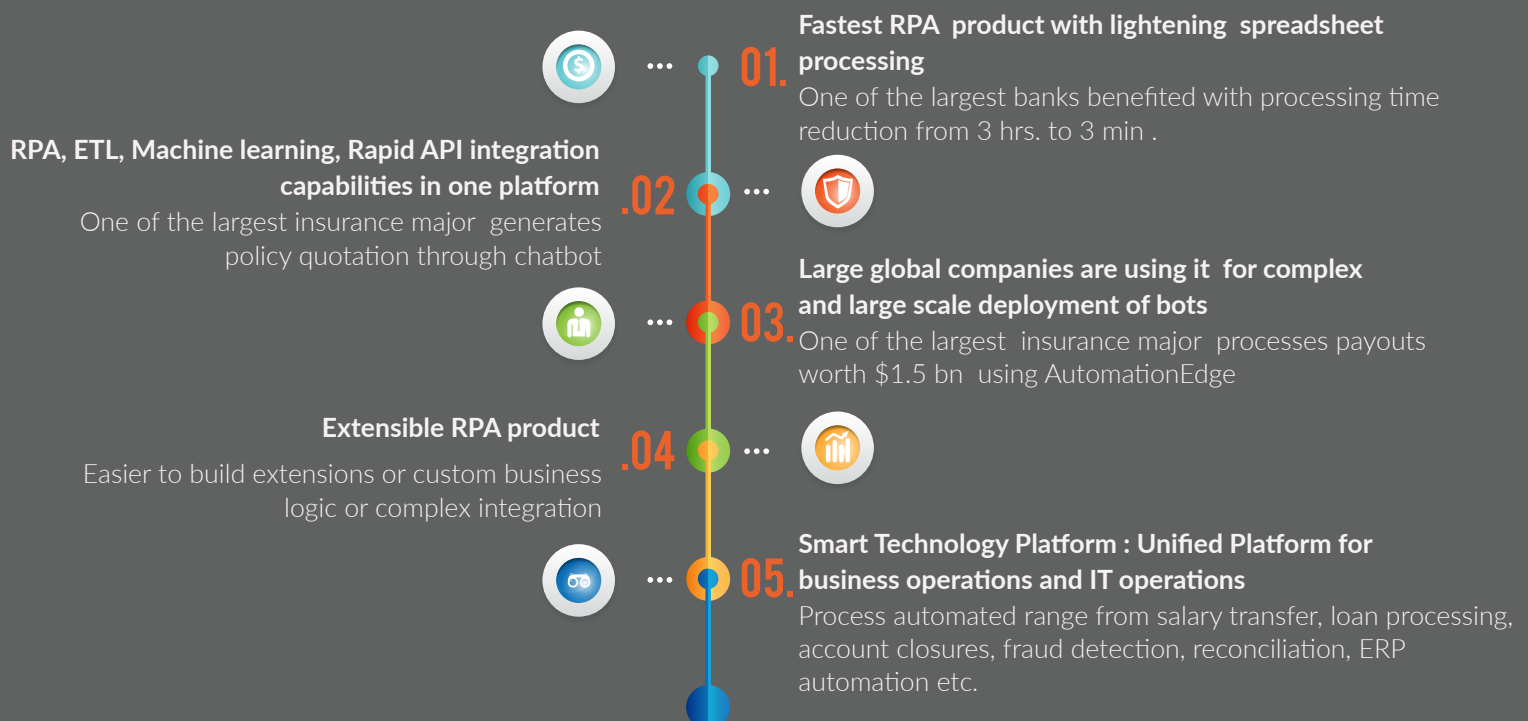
01.

Fastest RPA product with lightening spreadsheet processing

One of the largest banks benefited with processing time reduction from 3 hrs. to 3 min .

.02

RPA, ETL, Machine learning, Rapid API integration capabilities in one platform

One of the largest insurance major generates policy quotation through chatbot

03.

Large global companies are using it for complex and large scale deployment of bots

One of the largest insurance major processes payouts worth $1.5 bn using AutomationEdge

.04

Extensible RPA product

Easier to build extensions or custom business logic or complex integration

05.

Smart Technology Platform : Unified Platform for business operations and IT operations

Process automated range from salary transfer, loan processing, account closures, fraud detection, reconciliation, ERP automation etc.